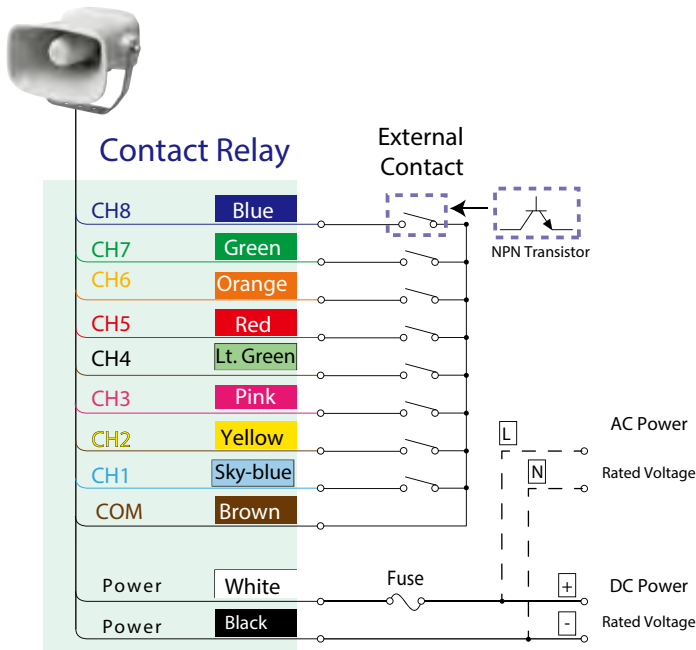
Contact Relay

External Contact

NPN Transistor

CH8 Blue

CH7 Green

CH6 Orange

CH5 Red

CH4 Lt. Green

CH3 Pink

CH2 Yellow

CH1 Sky-blue

COM Brown

Power White

Power Black

Fuse

L

N

AC Power

Rated Voltage

+

-

DC Power

Rated Voltage